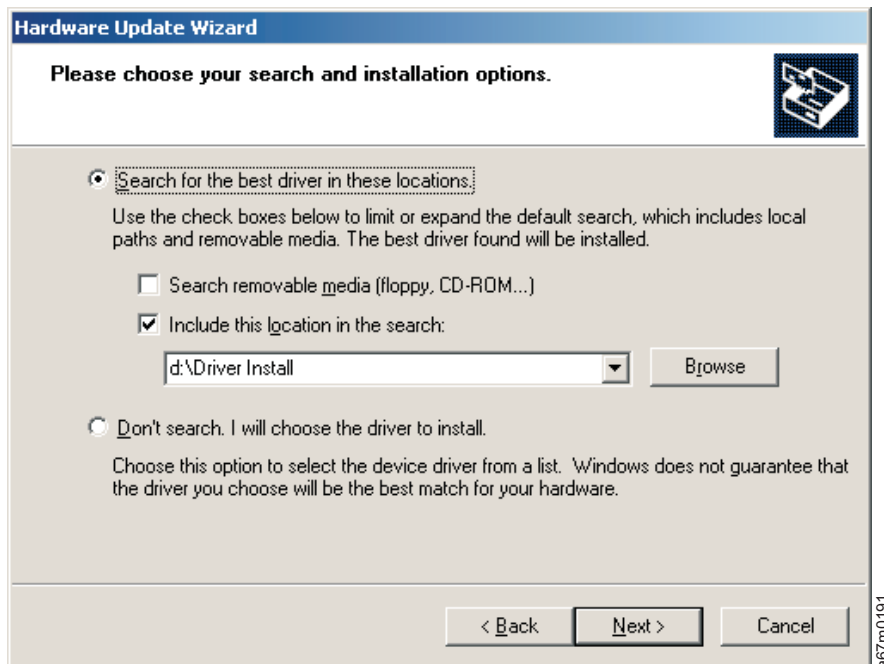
Hardware Update Wizard

Please choose your search and installation options.

Search for the best driver in these locations.

Use the check boxes below to limit or expand the default search, which includes local paths and removable media. The best driver found will be installed.

Search removable media (floppy, CD-ROM...)

Include this location in the search:

d:\Driver Install

Browse

Don't search. I will choose the driver to install.

Choose this option to select the device driver from a list. Windows does not guarantee that the driver you choose will be the best match for your hardware.

< Back

Next >

Cancel

a67m0191